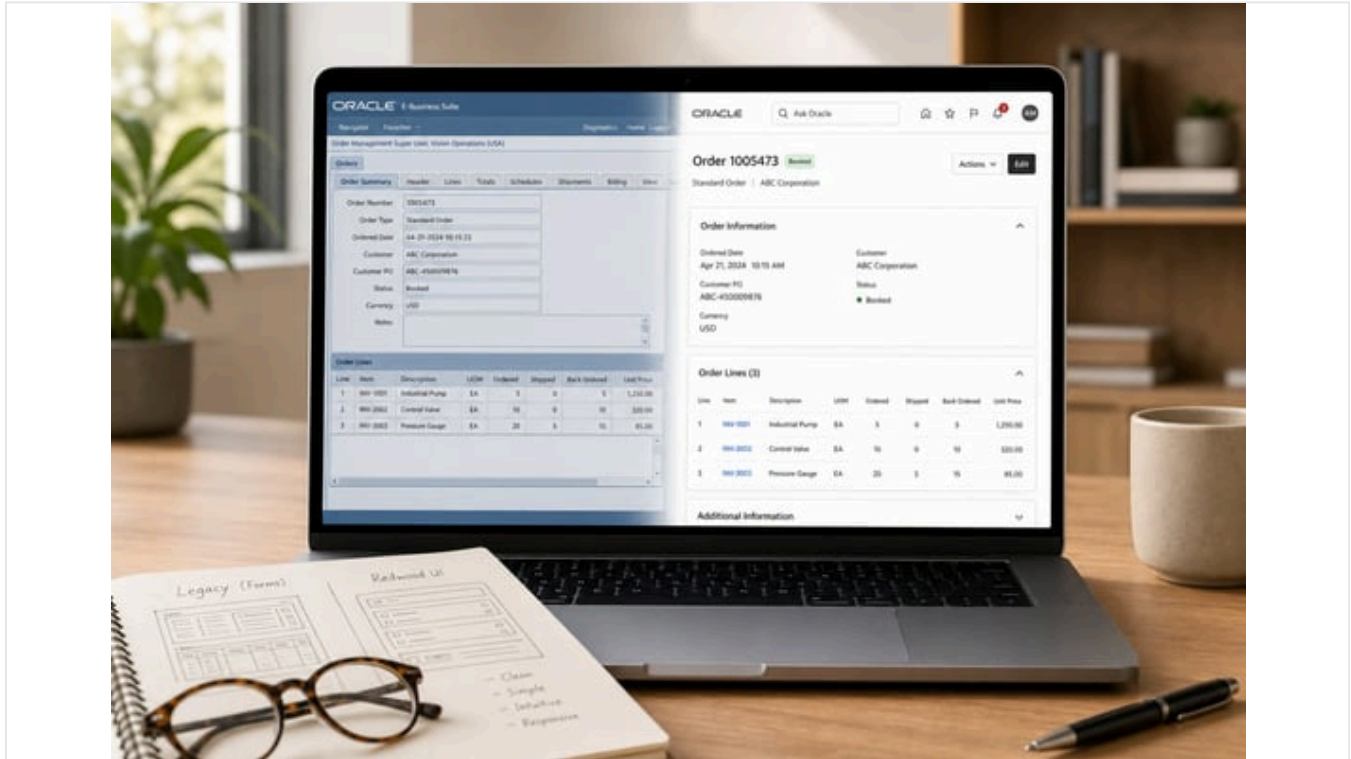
ORACLE E-Business Suite

Navigator Favorites

Diagnostics Home Logout

Order Management Super User, Vision Operations (USA)

Orders

Order Summary Header Lines Totals Schedules Shipments Billing

Order Number 1005473
Order Type Standard Order
Ordered Date 04-21-2024 10:15:22
Customer ABC Corporation
Customer PO ABC-450009876
Status Booked
Currency USD
Notes

Order Lines

| Line | Item | Description | UOM | Ordered | Shipped | Back Ordered | Unit Price |
|---|---|---|---|---|---|---|---|
| 1 | INV-1001 | Industrial Pump | EA | 5 | 0 | 5 | 1,250.00 |
| 2 | INV-2002 | Control Valve | EA | 10 | 0 | 10 | 320.00 |
| 3 | INV-3003 | Pressure Gauge | EA | 20 | 5 | 15 | 85.00 |

ORACLE Ask Oracle

Order 1005473 Booked

Standard Order | ABC Corporation

Actions Edit

Order Information

Ordered Date
Apr 21, 2024 10:15 AM

Customer
ABC Corporation

Customer PO
ABC-450009876

Status
Booked

Currency
USD

Order Lines (3)

| Line | Item | Description | UOM | Ordered | Shipped | Back Ordered | Unit Price |
|---|---|---|---|---|---|---|---|
| 1 | INV-1001 | Industrial Pump | EA | 5 | 0 | 5 | 1,250.00 |
| 2 | INV-2002 | Control Valve | EA | 10 | 0 | 10 | 320.00 |
| 3 | INV-3003 | Pressure Gauge | EA | 20 | 5 | 15 | 85.00 |

Additional Information

Legacy (Forms)

Redwood UI

- Clean
- Simple
- Intuitive
- Responsive